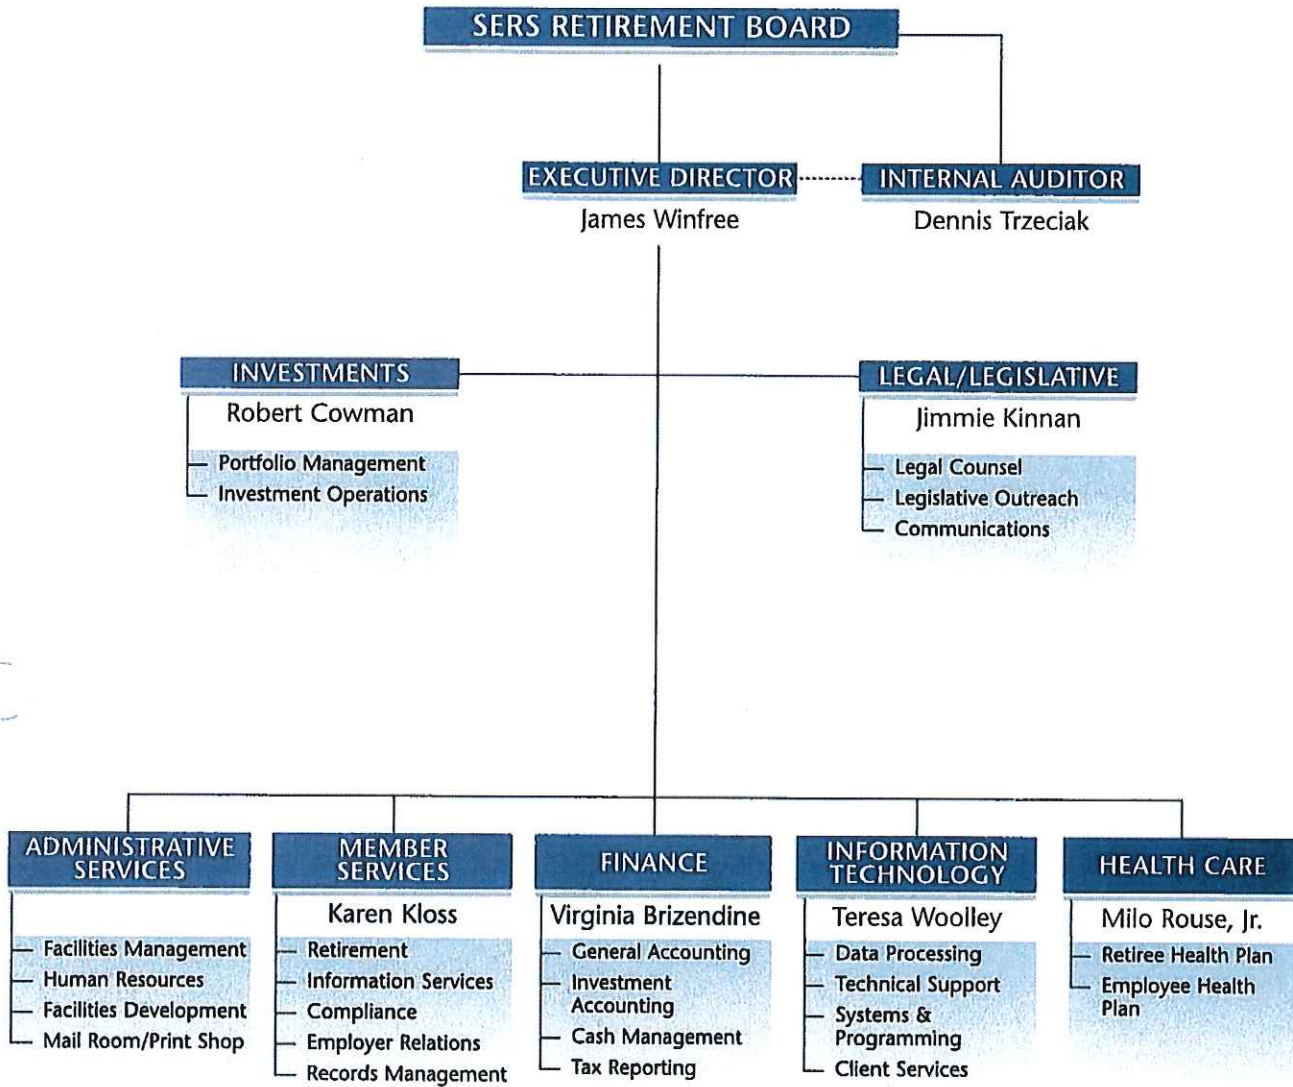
SERS RETIREMENT BOARD

EXECUTIVE DIRECTOR
James Winfree

INTERNAL AUDITOR
Dennis Trzeciak

INVESTMENTS
Robert Cowman
Portfolio Management
Investment Operations

LEGAL/LEGISLATIVE
Jimmie Kinnan
Legal Counsel
Legislative Outreach
Communications

ADMINISTRATIVE SERVICES
Facilities Management
Human Resources
Facilities Development
Mail Room/Print Shop

MEMBER SERVICES
Karen Kloss
Retirement
Information Services
Compliance
Employer Relations
Records Management

FINANCE
Virginia Brizendine
General Accounting
Investment Accounting
Cash Management
Tax Reporting

INFORMATION TECHNOLOGY
Teresa Woolley
Data Processing
Technical Support
Systems & Programming
Client Services

HEALTH CARE
Milo Rouse, Jr.
Retiree Health Plan
Employee Health Plan